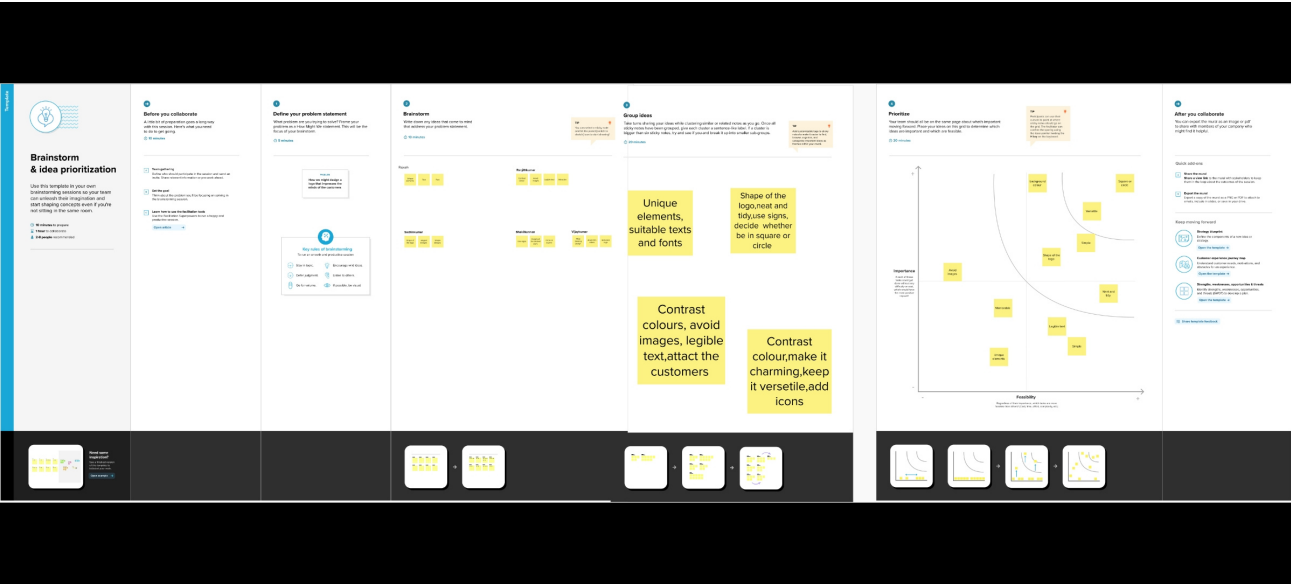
Template

Brainstorm & idea prioritization

Use this template in your own brainstorming sessions so your team can unleash their imagination and start shaping concepts even if you're not sitting in the same room.

10 minutes to prepare
1 hour to collaborate
2-8 people recommended

Before you collaborate

Define your problem statement

Brainstorm

Group ideas

Unique elements, suitable texts and fonts

Shape of the logo,neat and tidy,use signs, decide whether be in square or circle

Contrast colours, avoid images, legible text,attact the customers

Contrast colour,make it charming,keep it versetile,add icons

Prioritize

Importance

Feasibility

After you collaborate

Quick add-ons

Keep moving forward

Need some inspiration?